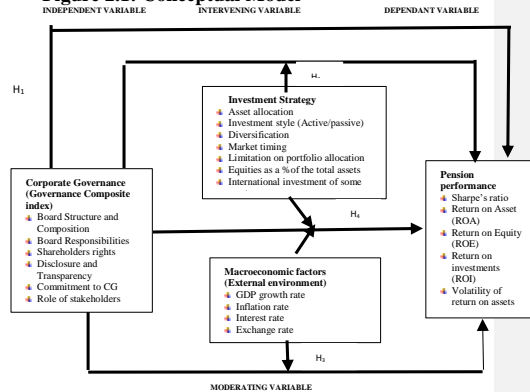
Figure 2.1: Conceptual Model

INDEPENDENT VARIABLE

INTERVENING VARIABLE

DEPENDANT VARIABLE

H1

H2

Investment Strategy
- Asset allocation
- Investment style (Active/passive)
- Diversification
- Market timing
- Limitation on portfolio allocation
- Equities as a % of the total assets
- International investment of some

Corporate Governance (Governance Composite index)
- Board Structure and Composition
- Board Responsibilities
- Shareholders rights
- Disclosure and Transparency
- Commitment to CG
- Role of stakeholders

H4

Pension performance
- Sharpe's ratio
- Return on Asset (ROA)
- Return on Equity (ROE)
- Return on investments (ROI)
- Volatility of return on assets

Macroeconomic factors (External environment)
- GDP growth rate
- Inflation rate
- Interest rate
- Exchange rate

H3

MODERATING VARIABLE